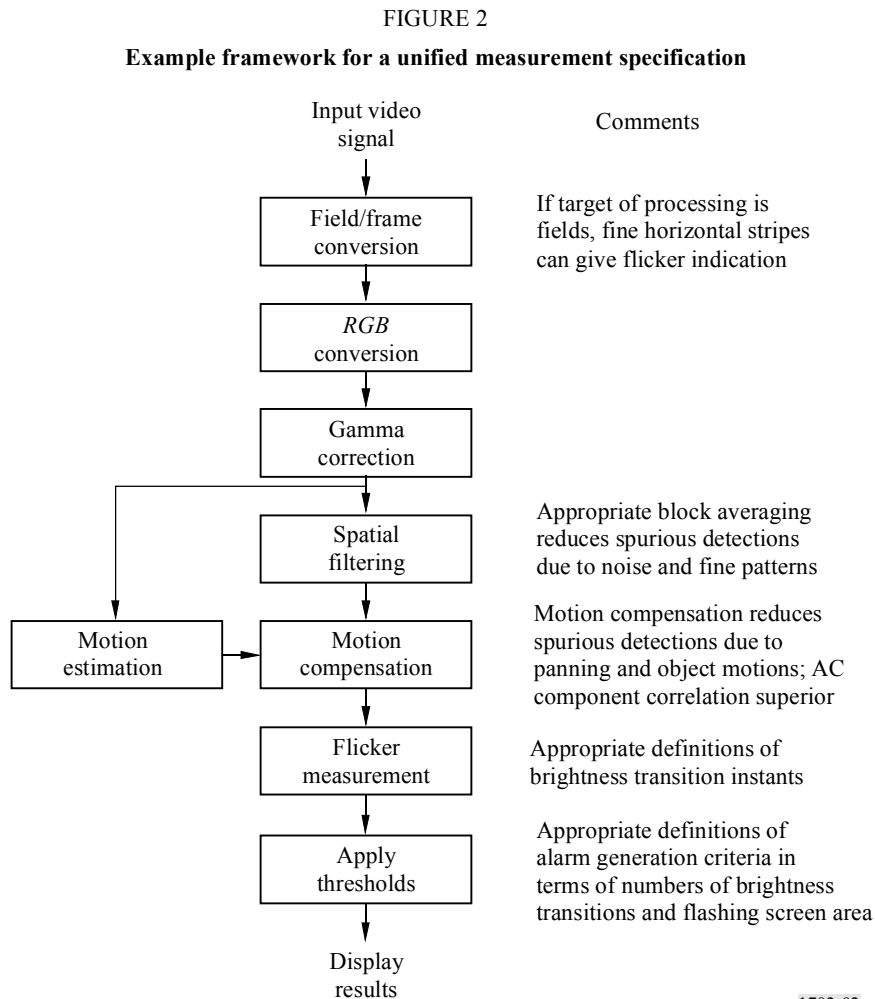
FIGURE 2

**Example framework for a unified measurement specification**

Input video signal

Comments

Field/frame conversion

If target of processing is fields, fine horizontal stripes can give flicker indication

*RGB* conversion

Gamma correction

Spatial filtering

Appropriate block averaging reduces spurious detections due to noise and fine patterns

Motion estimation

Motion compensation

Motion compensation reduces spurious detections due to panning and object motions; AC component correlation superior

Flicker measurement

Appropriate definitions of brightness transition instants

Apply thresholds

Appropriate definitions of alarm generation criteria in terms of numbers of brightness transitions and flashing screen area

Display results

1702-02